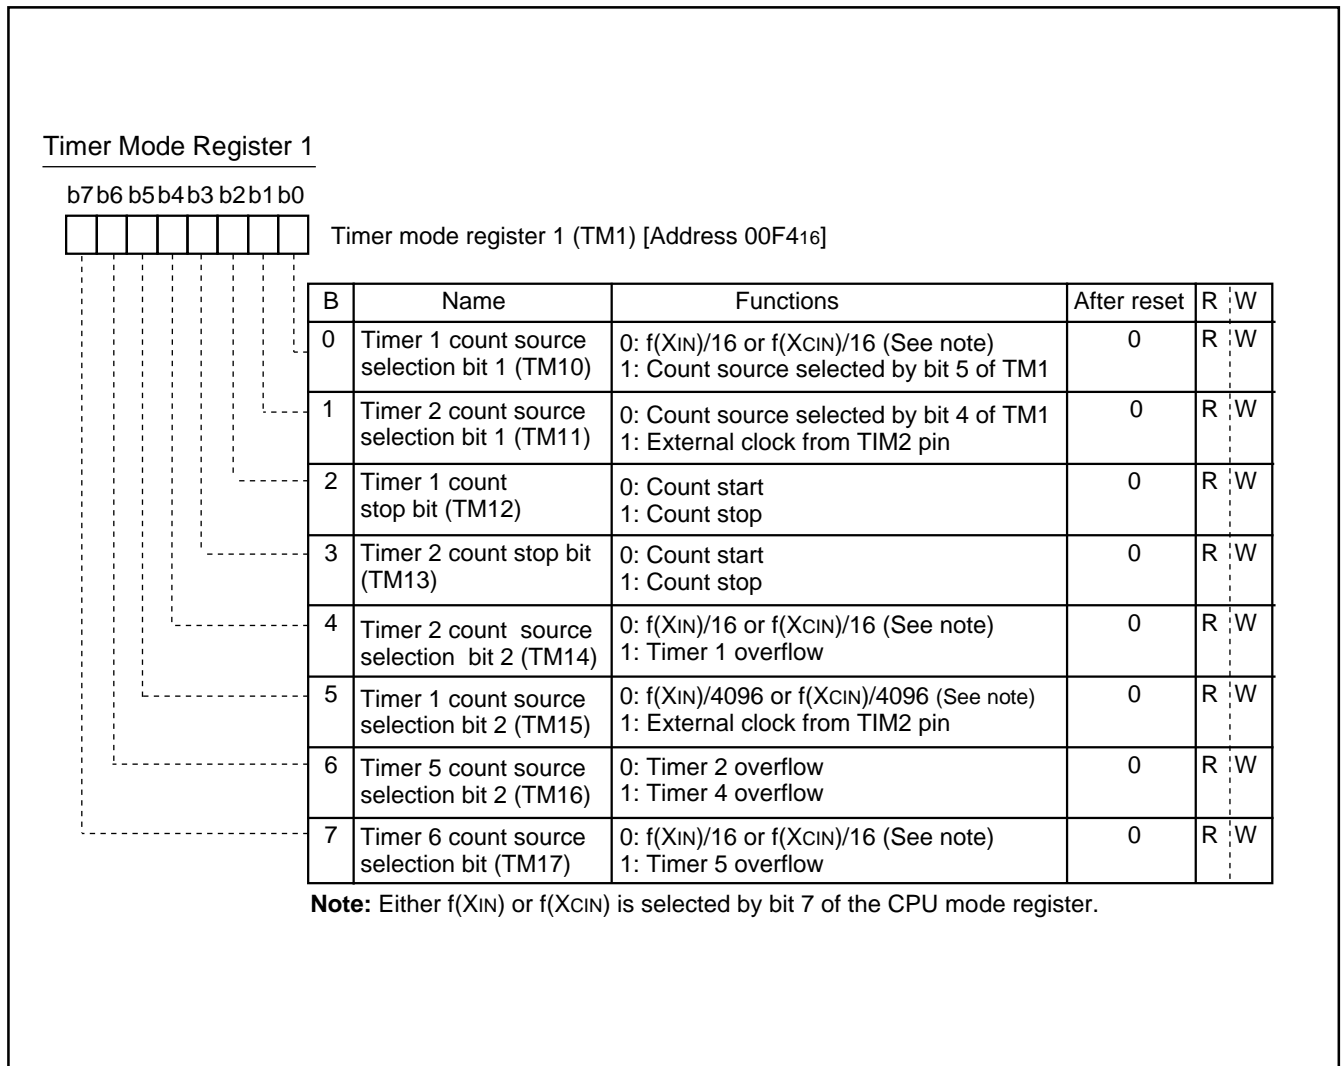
Timer Mode Register 1

b7 b6 b5 b4 b3 b2 b1 b0

Timer mode register 1 (TM1) [Address 00F4$_{16}$]

| B | Name | Functions | After reset | R | W |
|---|---|---|---|---|---|
| 0 | Timer 1 count source selection bit 1 (TM10) | 0: f(XIN)/16 or f(XCIN)/16 (See note) 1: Count source selected by bit 5 of TM1 | 0 | R | W |
| 1 | Timer 2 count source selection bit 1 (TM11) | 0: Count source selected by bit 4 of TM1 1: External clock from TIM2 pin | 0 | R | W |
| 2 | Timer 1 count stop bit (TM12) | 0: Count start 1: Count stop | 0 | R | W |
| 3 | Timer 2 count stop bit (TM13) | 0: Count start 1: Count stop | 0 | R | W |
| 4 | Timer 2 count source selection bit 2 (TM14) | 0: f(XIN)/16 or f(XCIN)/16 (See note) 1: Timer 1 overflow | 0 | R | W |
| 5 | Timer 1 count source selection bit 2 (TM15) | 0: f(XIN)/4096 or f(XCIN)/4096 (See note) 1: External clock from TIM2 pin | 0 | R | W |
| 6 | Timer 5 count source selection bit 2 (TM16) | 0: Timer 2 overflow 1: Timer 4 overflow | 0 | R | W |
| 7 | Timer 6 count source selection bit (TM17) | 0: f(XIN)/16 or f(XCIN)/16 (See note) 1: Timer 5 overflow | 0 | R | W |

Note: Either f(XIN) or f(XCIN) is selected by bit 7 of the CPU mode register.